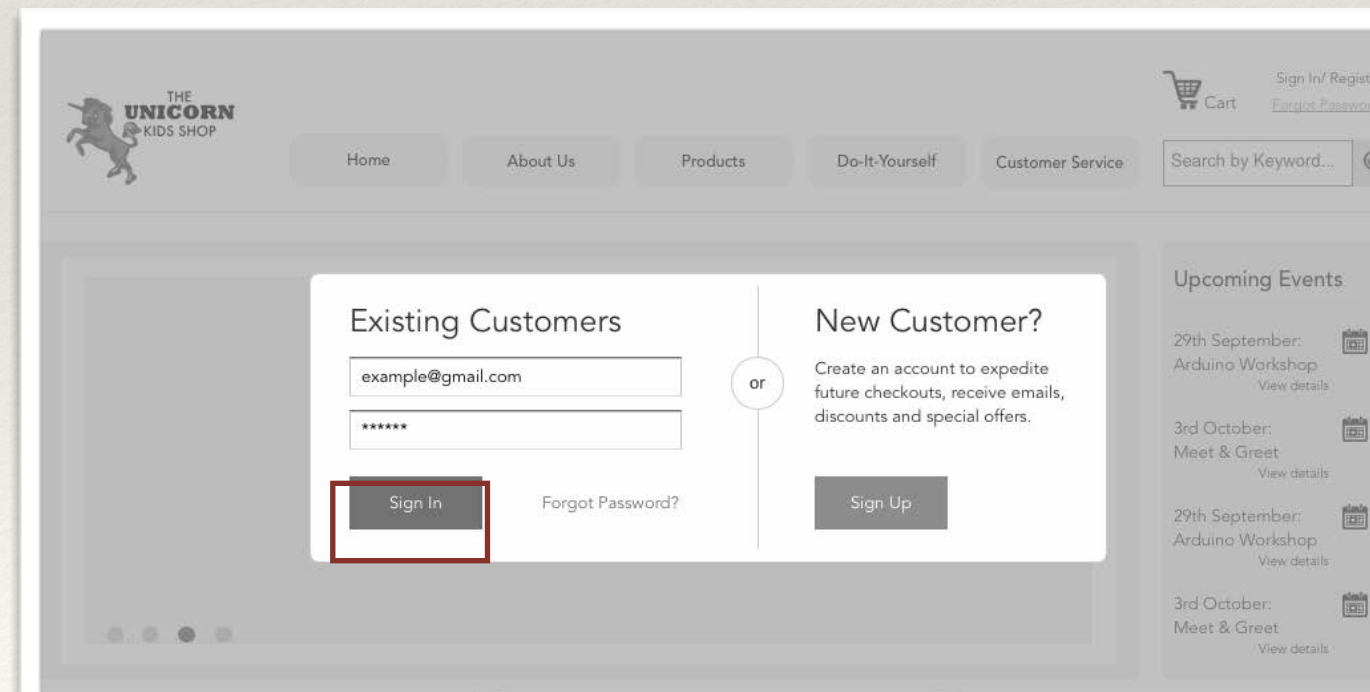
THE UNICORN KIDS SHOP

Cart

Sign In/ Regist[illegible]
Forgot Passwo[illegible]

Home
About Us
Products
Do-It-Yourself
Customer Service

Search by Keyword...

Existing Customers

example@gmail.com

******

Sign In

Forgot Password?

or

New Customer?

Create an account to expedite future checkouts, receive emails, discounts and special offers.

Sign Up

Upcoming Events

29th September:
Arduino Workshop
View details

3rd October:
Meet & Greet
View details

29th September:
Arduino Workshop
View details

3rd October:
Meet & Greet
View details